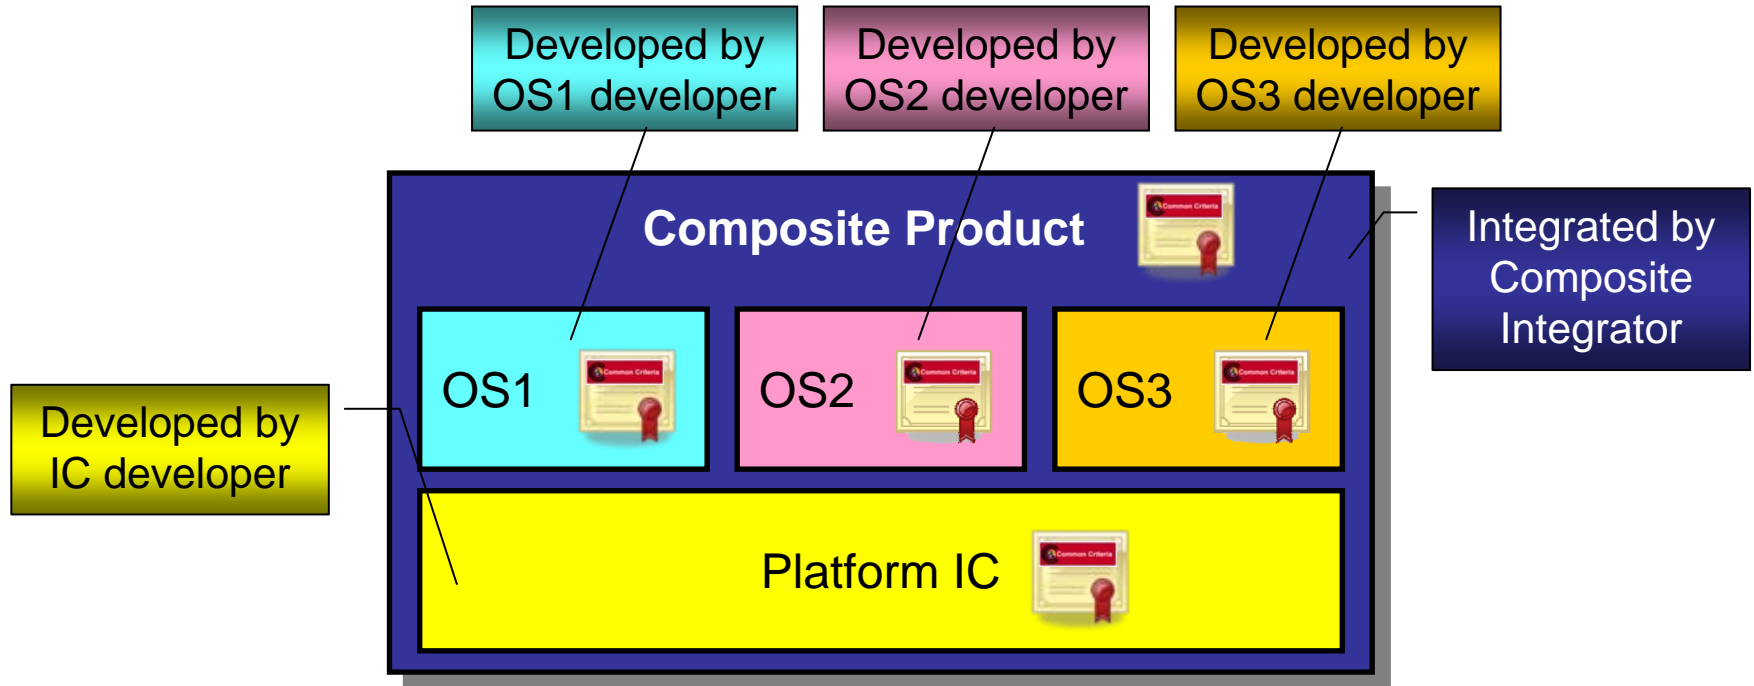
Developed by OS1 developer

Developed by OS2 developer

Developed by OS3 developer

Composite Product

Common Criteria

Integrated by Composite Integrator

OS1

Common Criteria

OS2

Common Criteria

OS3

Common Criteria

Developed by IC developer

Platform IC

Common Criteria